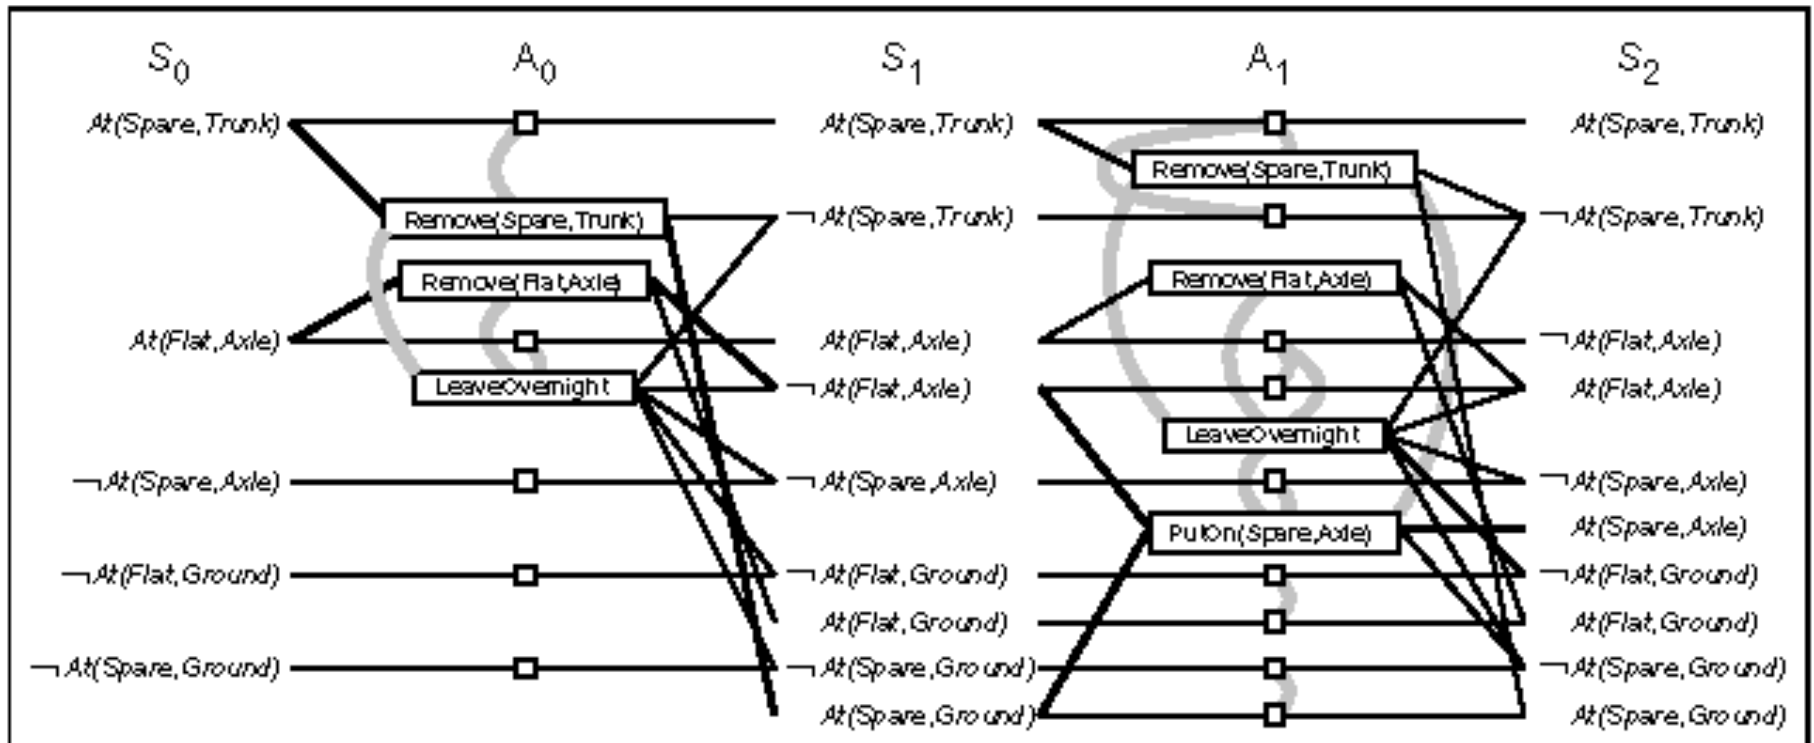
$S_0$ $A_0$ $S_1$ $A_1$ $S_2$

At(Spare,Trunk)
At(Flat,Axle)
¬At(Spare,Axle)
¬At(Flat,Ground)
¬At(Spare,Ground)

Remove(Spare,Trunk)
Remove(Flat,Axle)
LeaveOvernight

At(Spare,Trunk)
¬At(Spare,Trunk)
At(Flat,Axle)
¬At(Flat,Axle)
¬At(Spare,Axle)
¬At(Flat,Ground)
At(Flat,Ground)
¬At(Spare,Ground)
At(Spare,Ground)

Remove(Spare,Trunk)
Remove(Flat,Axle)
LeaveOvernight
PutOn(Spare,Axle)

At(Spare,Trunk)
¬At(Spare,Trunk)
¬At(Flat,Axle)
At(Flat,Axle)
¬At(Spare,Axle)
At(Spare,Axle)
¬At(Flat,Ground)
At(Flat,Ground)
¬At(Spare,Ground)
At(Spare,Ground)